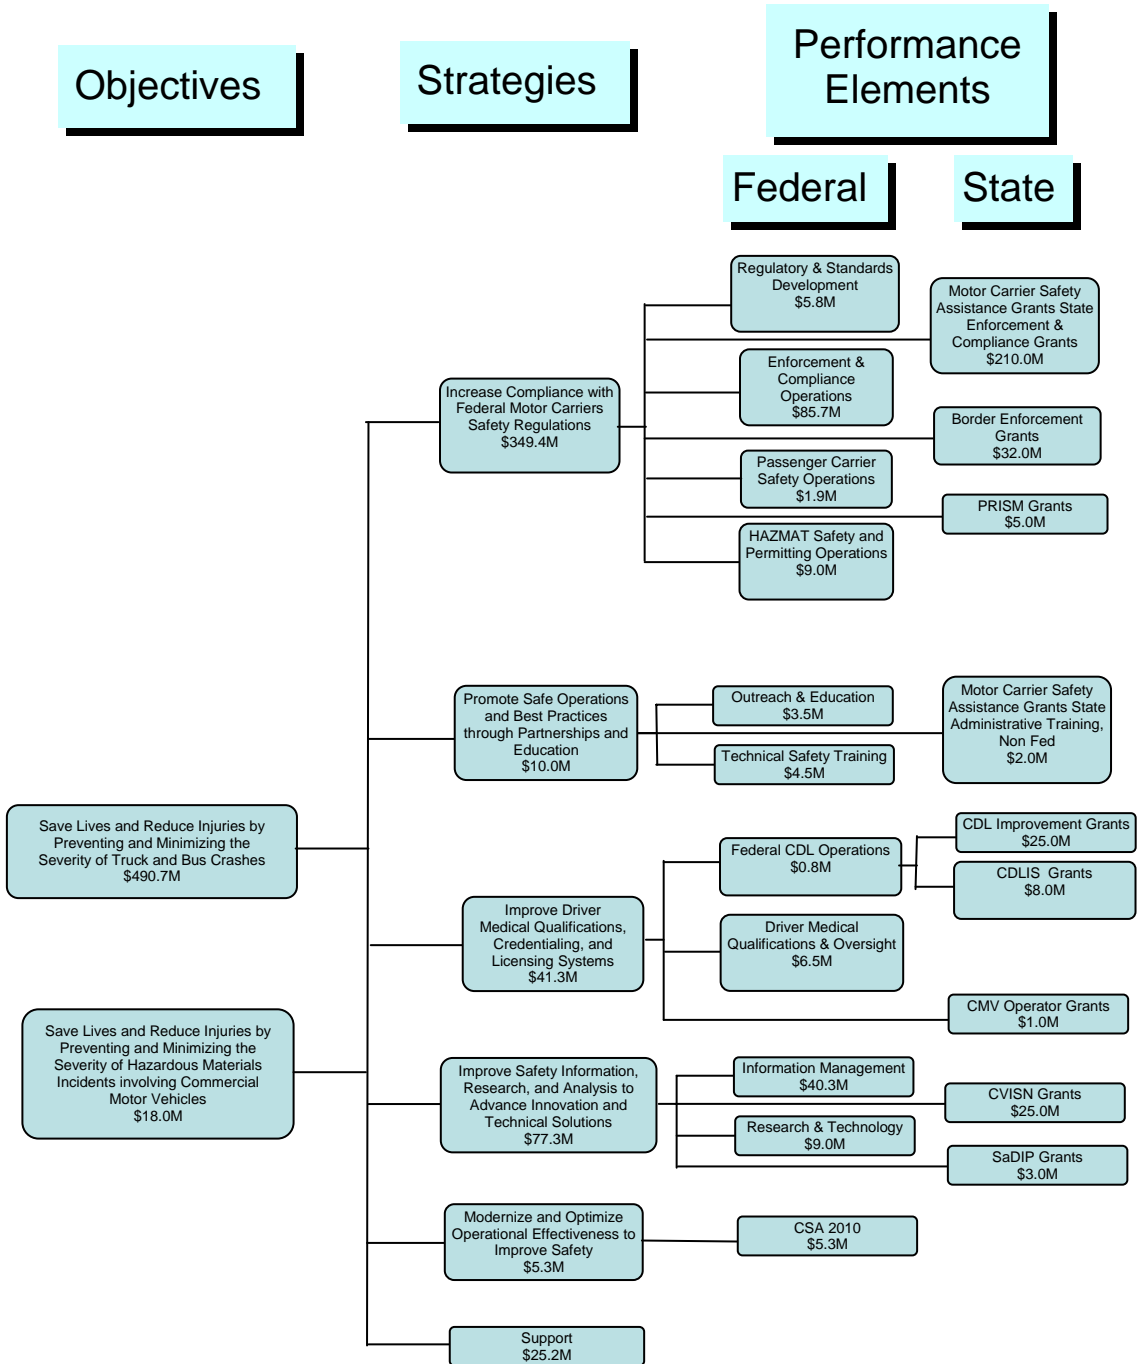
Objectives

Strategies

Performance Elements

Federal

State

Regulatory & Standards Development
$5.8M

Motor Carrier Safety Assistance Grants State Enforcement & Compliance Grants
$210.0M

Enforcement & Compliance Operations
$85.7M

Increase Compliance with Federal Motor Carriers Safety Regulations
$349.4M

Border Enforcement Grants
$32.0M

Passenger Carrier Safety Operations
$1.9M

PRISM Grants
$5.0M

HAZMAT Safety and Permitting Operations
$9.0M

Promote Safe Operations and Best Practices through Partnerships and Education
$10.0M

Outreach & Education
$3.5M

Technical Safety Training
$4.5M

Motor Carrier Safety Assistance Grants State Administrative Training, Non Fed
$2.0M

Save Lives and Reduce Injuries by Preventing and Minimizing the Severity of Truck and Bus Crashes
$490.7M

CDL Improvement Grants
$25.0M

Federal CDL Operations
$0.8M

CDLIS Grants
$8.0M

Improve Driver Medical Qualifications, Credentialing, and Licensing Systems
$41.3M

Driver Medical Qualifications & Oversight
$6.5M

CMV Operator Grants
$1.0M

Save Lives and Reduce Injuries by Preventing and Minimizing the Severity of Hazardous Materials Incidents involving Commercial Motor Vehicles
$18.0M

Improve Safety Information, Research, and Analysis to Advance Innovation and Technical Solutions
$77.3M

Information Management
$40.3M

CVISN Grants
$25.0M

Research & Technology
$9.0M

SaDIP Grants
$3.0M

Modernize and Optimize Operational Effectiveness to Improve Safety
$5.3M

CSA 2010
$5.3M

Support
$25.2M